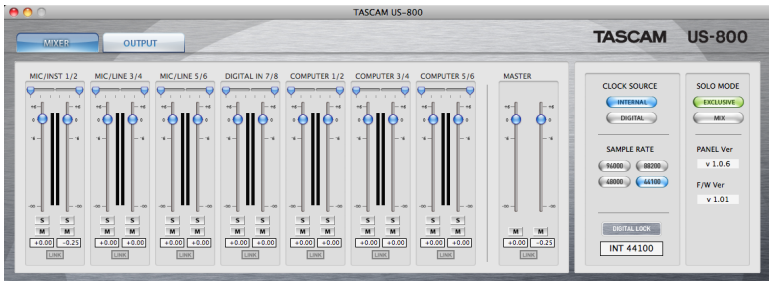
TASCAM US-800

MIXER OUTPUT

TASCAM US-800

MIC/INST 1/2
S S
M M
+0.00 −0.25
LINK

MIC/LINE 3/4
S S
M M
+0.00 +0.00
LINK

MIC/LINE 5/6
S S
M M
+0.00 +0.00
LINK

DIGITAL IN 7/8
S S
M M
+0.00 +0.00
LINK

COMPUTER 1/2
S S
M M
+0.00 +0.00
LINK

COMPUTER 3/4
S S
M M
+0.00 +0.00
LINK

COMPUTER 5/6
S S
M M
+0.00 +0.00
LINK

MASTER
M M
+0.00 −0.25
LINK

CLOCK SOURCE
INTERNAL
DIGITAL

SAMPLE RATE
96000 88200
48000 44100

DIGITAL LOCK
INT 44100

SOLO MODE
EXCLUSIVE
MIX

PANEL Ver
v 1.0.6

F/W Ver
v 1.01